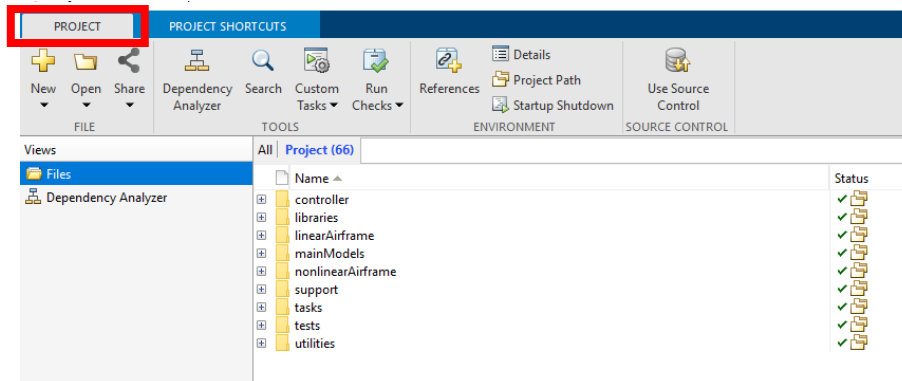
PROJECT
PROJECT SHORTCUTS

New
Open
Share
FILE

Dependency Analyzer
Search
Custom Tasks
Run Checks
TOOLS

References
Details
Project Path
Startup Shutdown
ENVIRONMENT

Use Source Control
SOURCE CONTROL

Views
Files
Dependency Analyzer

All
Project (66)

| Name | Status |
|---|---|
| controller | |
| libraries | |
| linearAirframe | |
| mainModels | |
| nonlinearAirframe | |
| support | |
| tasks | |
| tests | |
| utilities | |